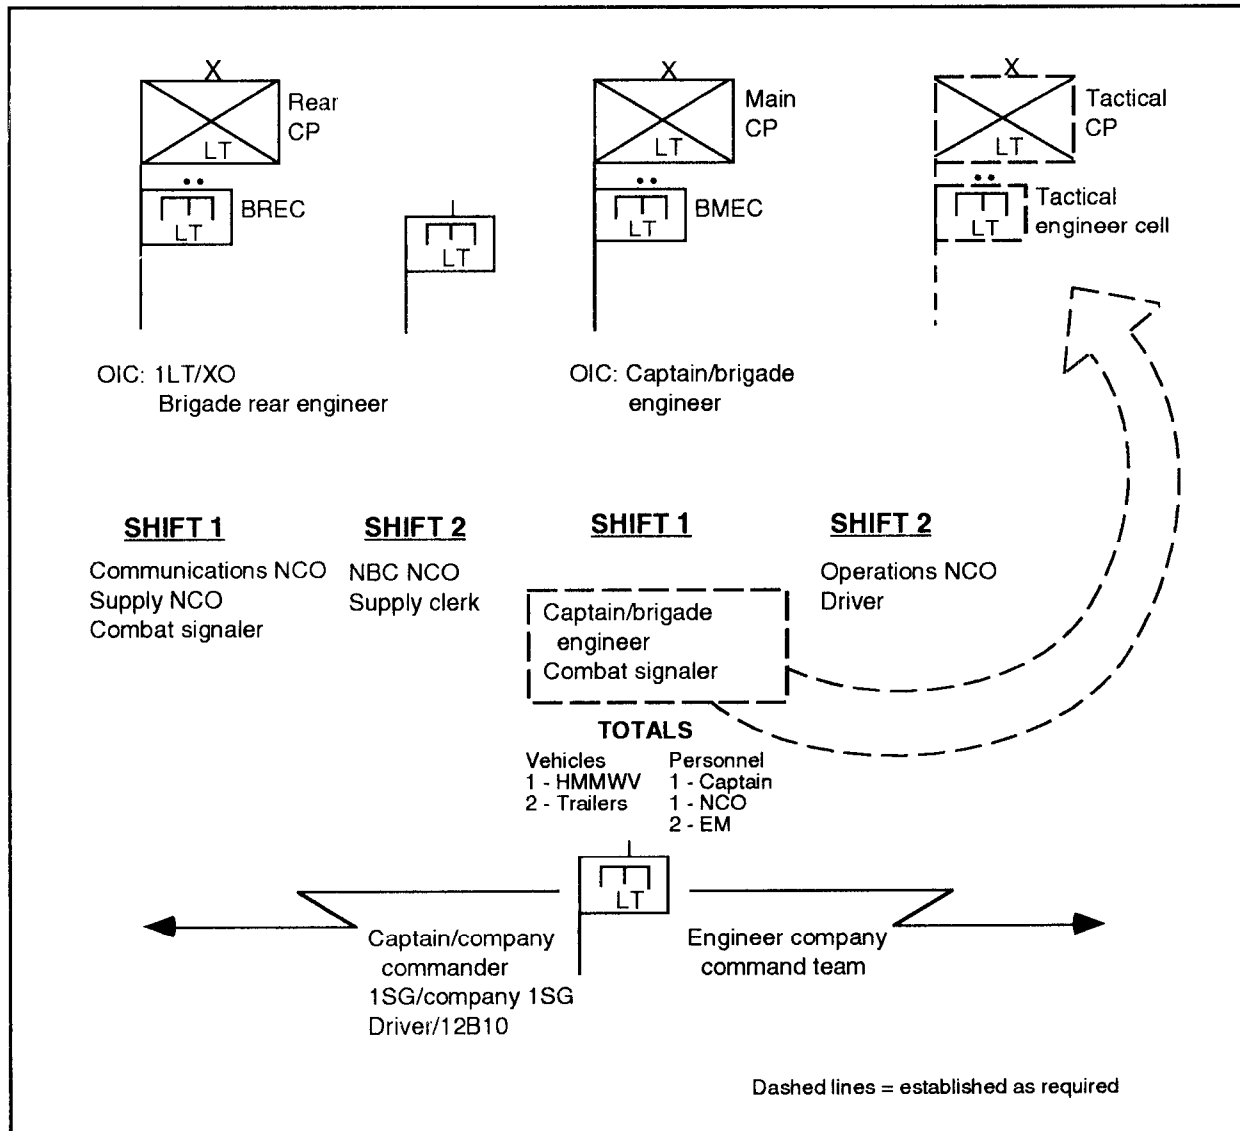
X
LT
Rear CP

LT
BREC

LT

X
LT
Main CP

LT
BMEC

X
LT
Tactical CP

LT
Tactical engineer cell

OIC: 1LT/XO
Brigade rear engineer

OIC: Captain/brigade engineer

SHIFT 1
Communications NCO
Supply NCO
Combat signaler

SHIFT 2
NBC NCO
Supply clerk

SHIFT 1
Captain/brigade engineer
Combat signaler

SHIFT 2
Operations NCO
Driver

TOTALS
Vehicles
1 - HMMWV
2 - Trailers

Personnel
1 - Captain
1 - NCO
2 - EM

LT

Captain/company commander
1SG/company 1SG
Driver/12B10

Engineer company command team

Dashed lines = established as required